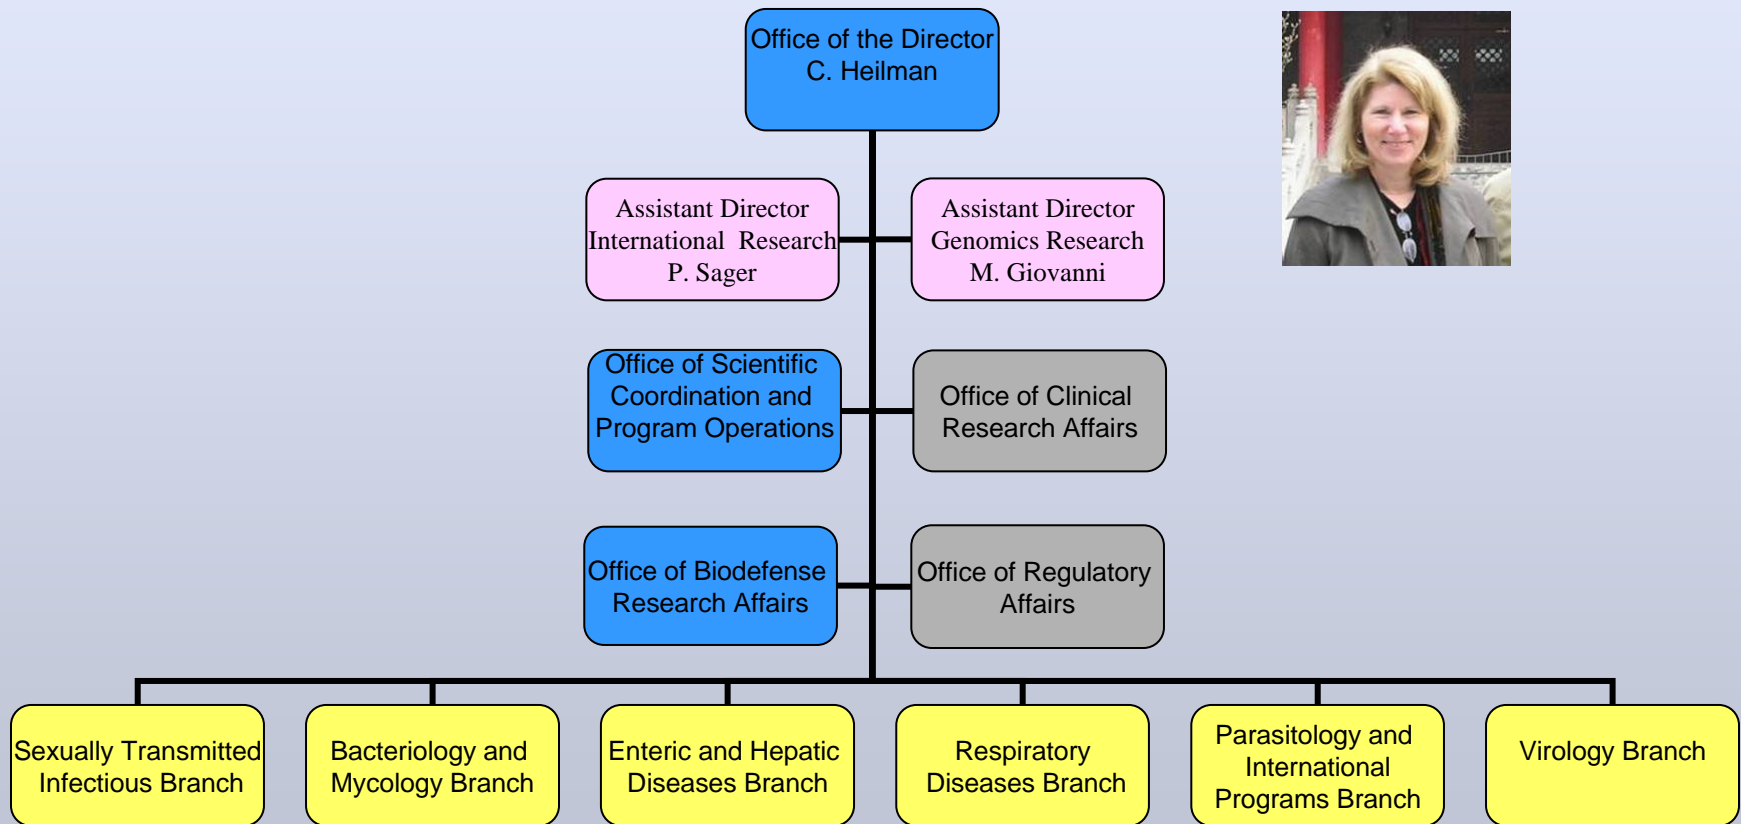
Office of the Director
C. Heilman

Assistant Director
International Research
P. Sager

Assistant Director
Genomics Research
M. Giovanni

Office of Scientific Coordination and Program Operations

Office of Clinical Research Affairs

Office of Biodefense Research Affairs

Office of Regulatory Affairs

Sexually Transmitted Infectious Branch

Bacteriology and Mycology Branch

Enteric and Hepatic Diseases Branch

Respiratory Diseases Branch

Parasitology and International Programs Branch

Virology Branch